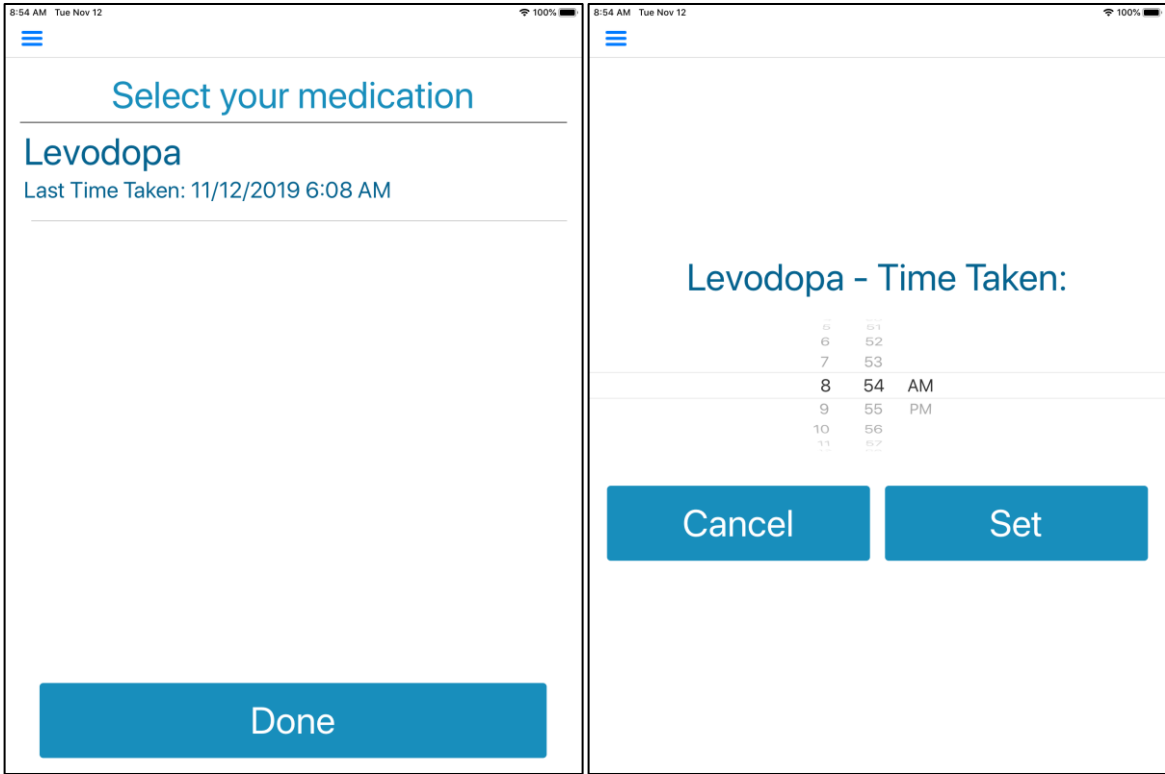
8:54 AM Tue Nov 12
100%

Select your medication

Levodopa
Last Time Taken: 11/12/2019 6:08 AM

Done

8:54 AM Tue Nov 12
100%

Levodopa - Time Taken:

5 51
6 52
7 53
8 54 AM
9 55 PM
10 56
11 57

Cancel
Set